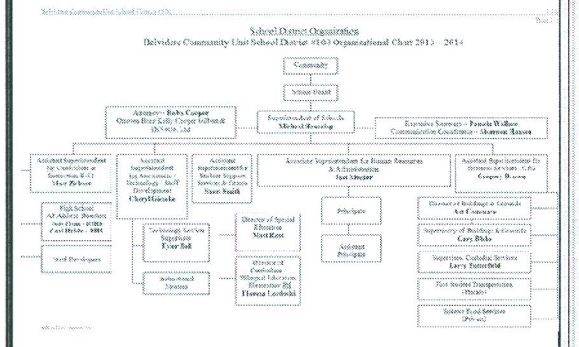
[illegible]

School District Organization
Belvidere Community Unit School District #100 Organizational Chart 2013 – 2014

Community

School Board

Attorneys – Bob Cooper
Ottosen Britz Kelly Cooper Gilbert & DiNolfo, Ltd

Superintendent of Schools
Michael Houselog

Executive Secretary – Pamela Walker
Communication Coordinator – Shannon Hansen

Assistant Superintendent for Curriculum & Instruction K-12
Mary Zelinski

Assistant Superintendent for Assessment, Technology, Staff Development
Cheryl Hinrichs

Assistant Superintendent for Student Support Services & Grants
Dawn Smith

Associate Superintendent for Human Resources & Administration
Joni Metzger

Assistant Superintendent for Business Services, CSBO
Gregory Hoover

High School
AP Athletic Directors
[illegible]
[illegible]

Staff Developers

Technology Services Supervisor
Tyler Bell

Instructional Mentors

Director of Special Education
Nick Kent

Director of Curriculum Bilingual Education, Elementary Ed
Theresa Lambaski

Principals

Assistant Principals

Director of Buildings & Grounds
Art Cammack

Supervisor of Buildings & Grounds
Gary Blake

Supervisor, Custodial Services
Larry Butterfield

First Student Transportation (Private)

Sodexo Food Services (Private)

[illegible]